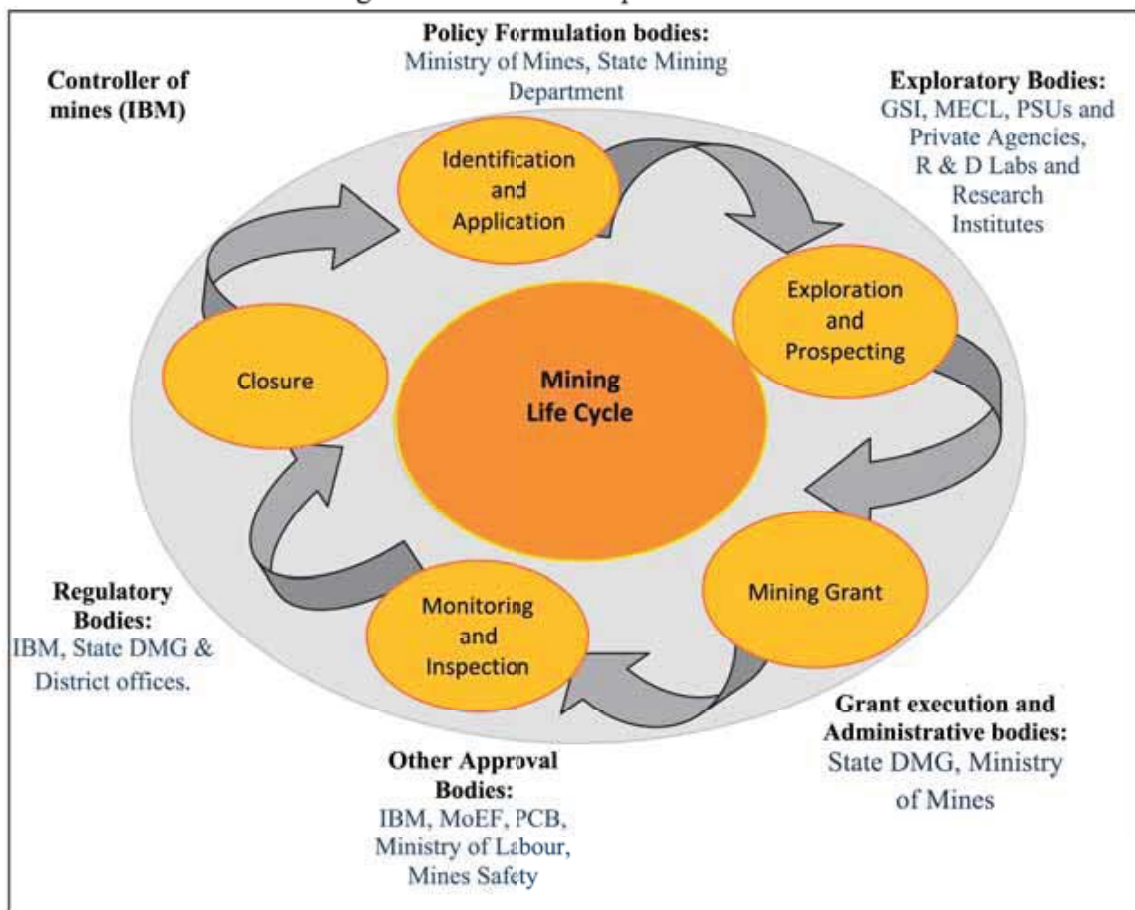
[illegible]

Policy Formulation bodies:
Ministry of Mines, State Mining Department

Controller of mines (IBM)

Exploratory Bodies:
GSI, MECL, PSUs and Private Agencies, R & D Labs and Research Institutes

Identification and Application

Exploration and Prospecting

Closure

Mining Life Cycle

Mining Grant

Monitoring and Inspection

Regulatory Bodies:
IBM, State DMG & District offices.

Grant execution and Administrative bodies:
State DMG, Ministry of Mines

Other Approval Bodies:
IBM, MoEF, PCB, Ministry of Labour, Mines Safety